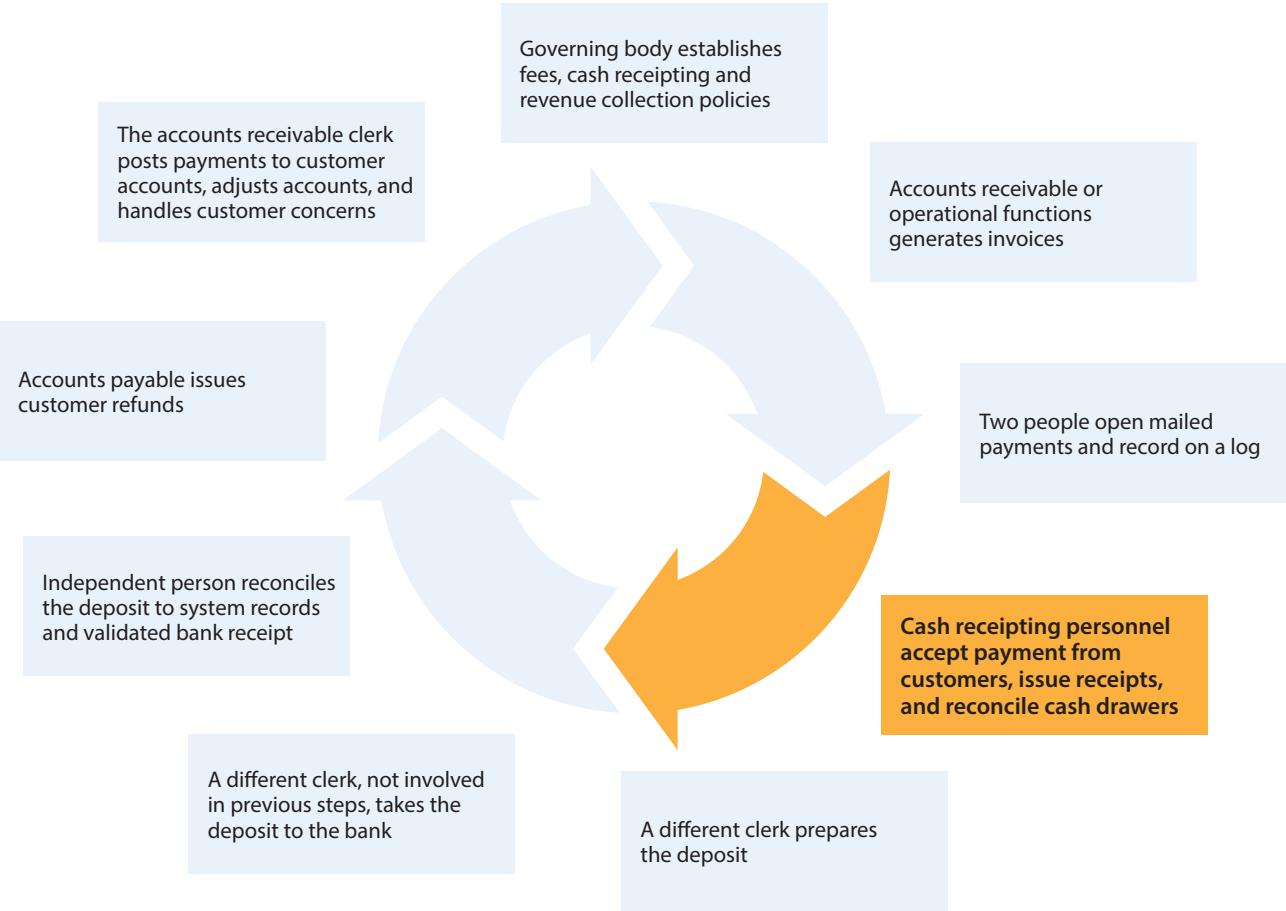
Governing body establishes fees, cash receipting and revenue collection policies

Accounts receivable or operational functions generates invoices

Two people open mailed payments and record on a log

Cash receipting personnel accept payment from customers, issue receipts, and reconcile cash drawers

A different clerk prepares the deposit

A different clerk, not involved in previous steps, takes the deposit to the bank

Independent person reconciles the deposit to system records and validated bank receipt

Accounts payable issues customer refunds

The accounts receivable clerk posts payments to customer accounts, adjusts accounts, and handles customer concerns